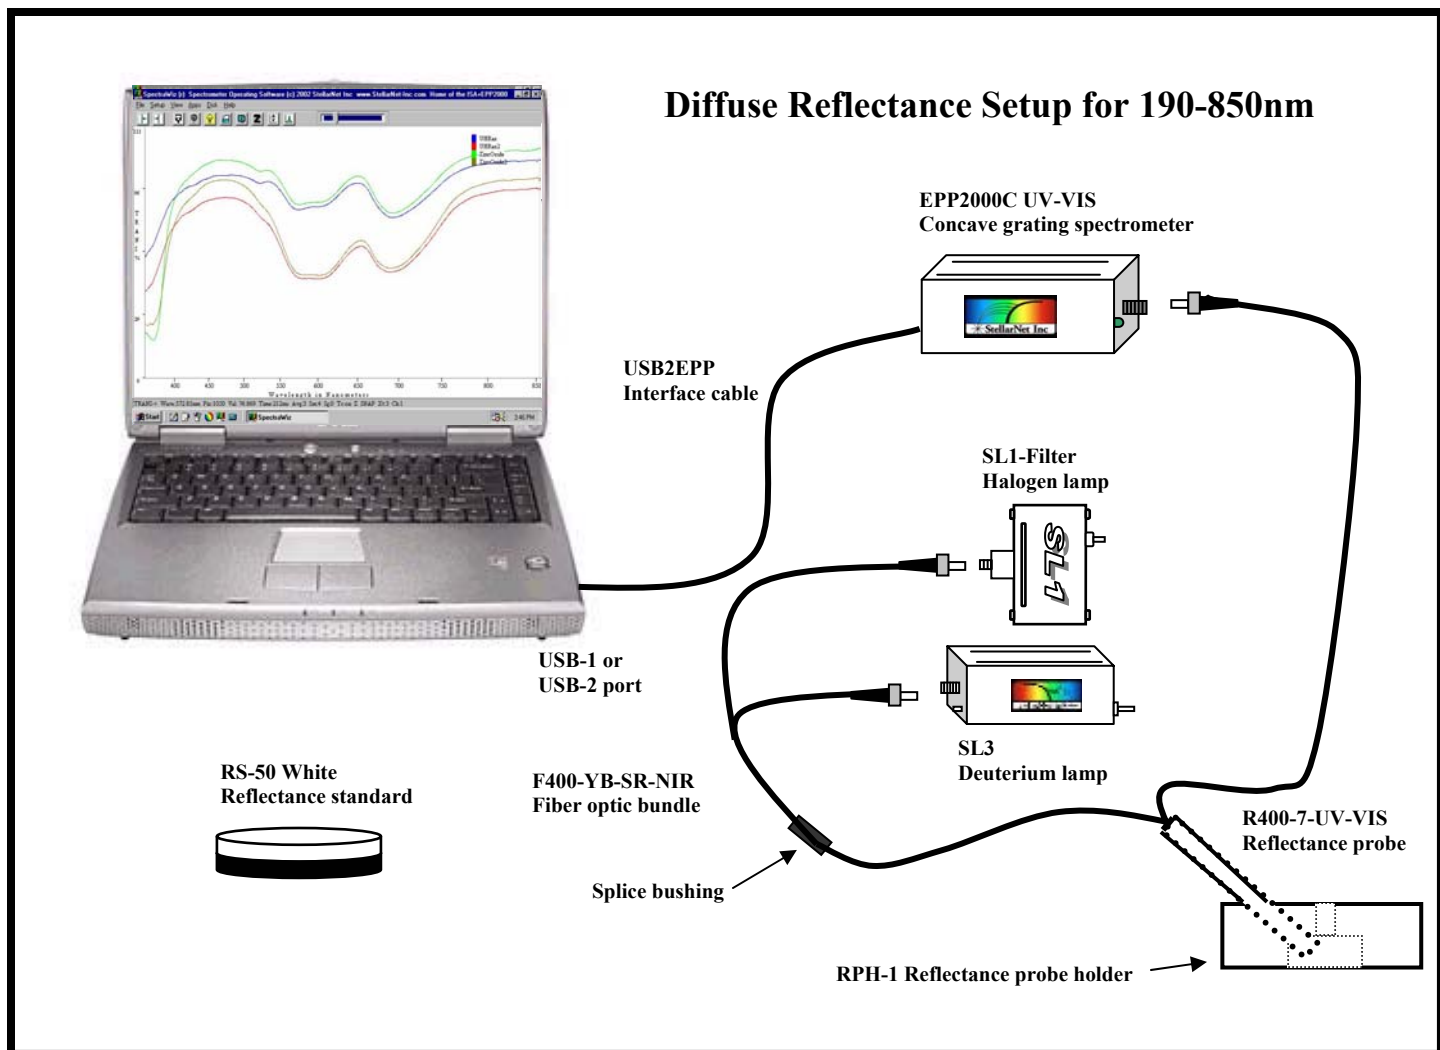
Diffuse Reflectance Setup for 190-850nm

EPP2000C UV-VIS
Concave grating spectrometer

StellarNet Inc

USB2EPP
Interface cable

SL1-Filter
Halogen lamp

SL1

USB-1 or
USB-2 port

SL3
Deuterium lamp

RS-50 White
Reflectance standard

F400-YB-SR-NIR
Fiber optic bundle

R400-7-UV-VIS
Reflectance probe

Splice bushing

RPH-1 Reflectance probe holder

SpectraWiz (c) Spectrometer Operating Software (c) 2002 StellarNet Inc www.StellarNet-Inc.com Home of the ISA-EPP2000

Wavelength in Nanometers

Start

SpectraWiz